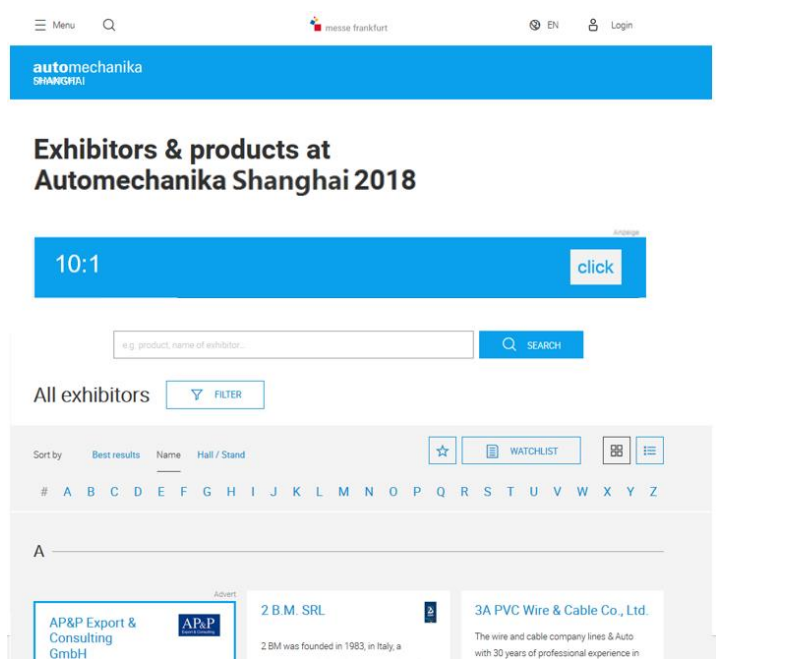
Menu

messe frankfurt

EN Login

automechanika SHANGHAI

Exhibitors & products at Automechanika Shanghai 2018

Anzeige

10:1

click

e.g. product, name of exhibitor...

SEARCH

All exhibitors

FILTER

Sort by Best results Name Hall / Stand

WATCHLIST

# A B C D E F G H I J K L M N O P Q R S T U V W X Y Z

A

Advert

AP&P Export & Consulting GmbH

AP&P

2 B.M. SRL

2 BM was founded in 1983, in Italy, a

3A PVC Wire & Cable Co., Ltd.

The wire and cable company lines & Auto with 30 years of professional experience in